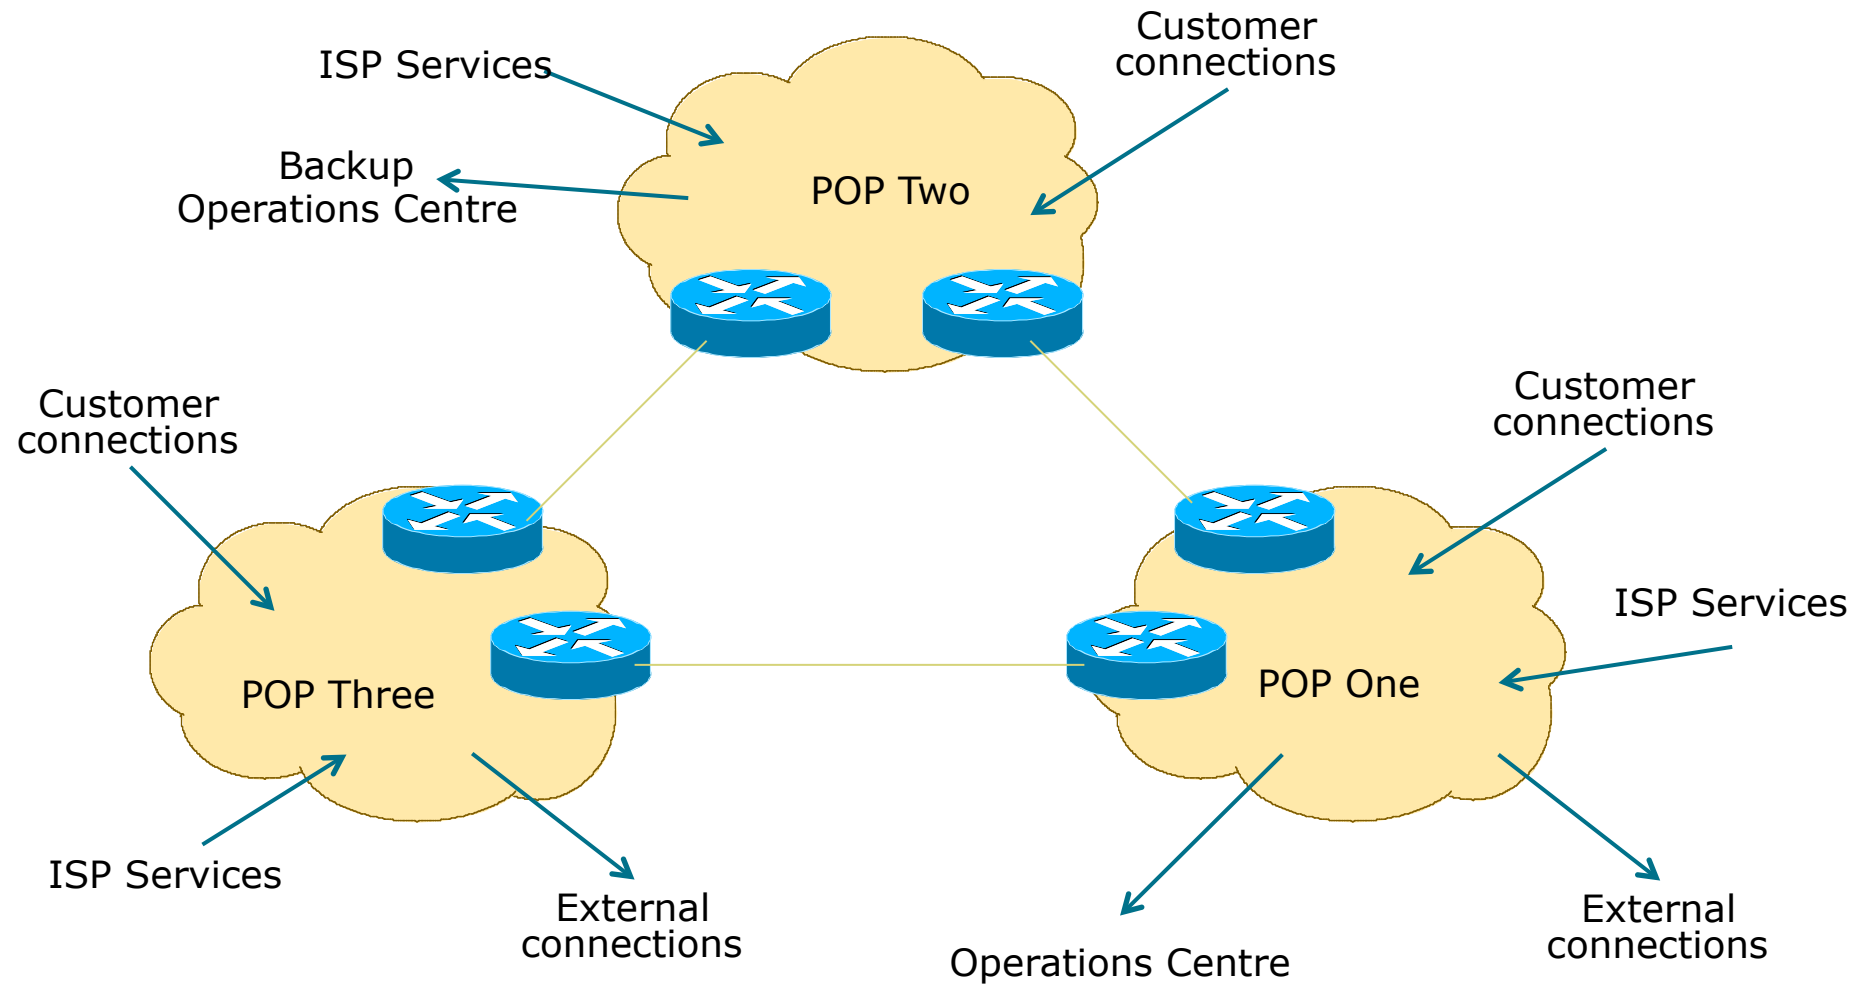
ISP Services

Customer connections

Backup Operations Centre

POP Two

Customer connections

Customer connections

ISP Services

POP Three

POP One

ISP Services

External connections

Operations Centre

External connections